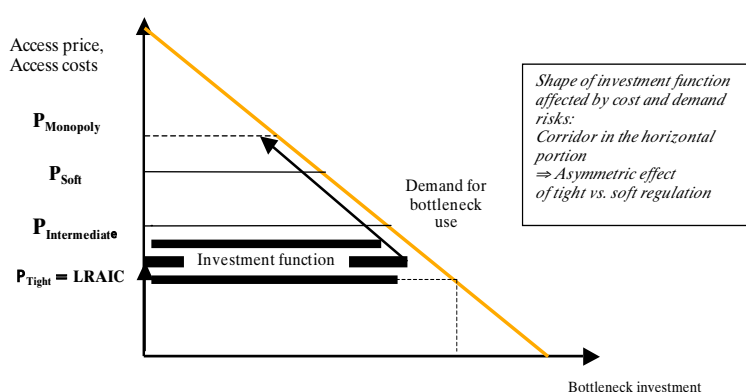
Access price, Access costs

$P_{Monopoly}$

$P_{Soft}$

$P_{Intermediate}$

$P_{Tight}$ = LRAIC

Investment function

Demand for bottleneck use

Shape of investment function affected by cost and demand risks:
Corridor in the horizontal portion
⇒ Asymmetric effect of tight vs. soft regulation

Bottleneck investment